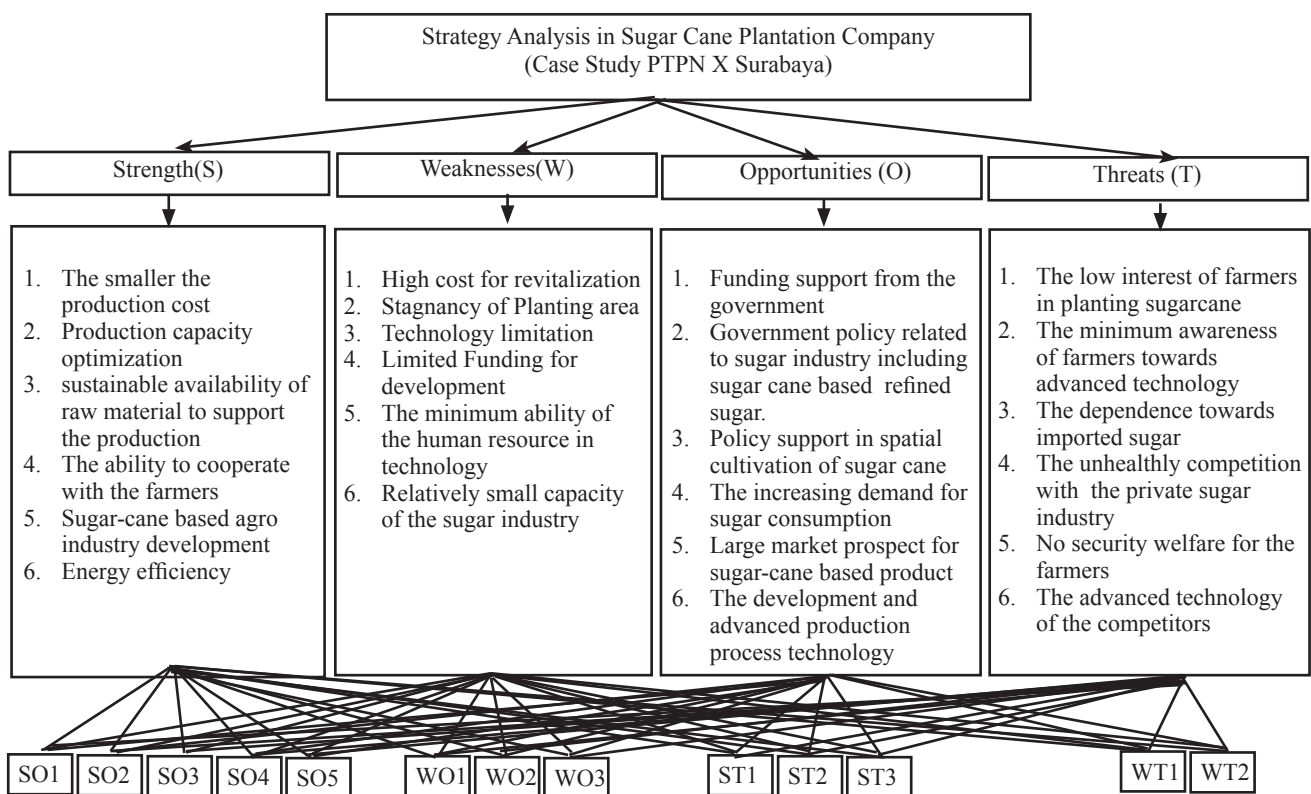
Strategy Analysis in Sugar Cane Plantation Company
(Case Study PTPN X Surabaya)

Strength(S)

1. The smaller the production cost
2. Production capacity optimization
3. sustainable availability of raw material to support the production
4. The ability to cooperate with the farmers
5. Sugar-cane based agro industry development
6. Energy efficiency

Weaknesses(W)

1. High cost for revitalization
2. Stagnancy of Planting area
3. Technology limitation
4. Limited Funding for development
5. The minimum ability of the human resource in technology
6. Relatively small capacity of the sugar industry

Opportunities (O)

1. Funding support from the government
2. Government policy related to sugar industry including sugar cane based refined sugar.
3. Policy support in spatial cultivation of sugar cane
4. The increasing demand for sugar consumption
5. Large market prospect for sugar-cane based product
6. The development and advanced production process technology

Threats (T)

1. The low interest of farmers in planting sugarcane
2. The minimum awareness of farmers towards advanced technology
3. The dependence towards imported sugar
4. The unhealthly competition with the private sugar industry
5. No security welfare for the farmers
6. The advanced technology of the competitors

SO1 SO2 SO3 SO4 SO5 WO1 WO2 WO3 ST1 ST2 ST3 WT1 WT2